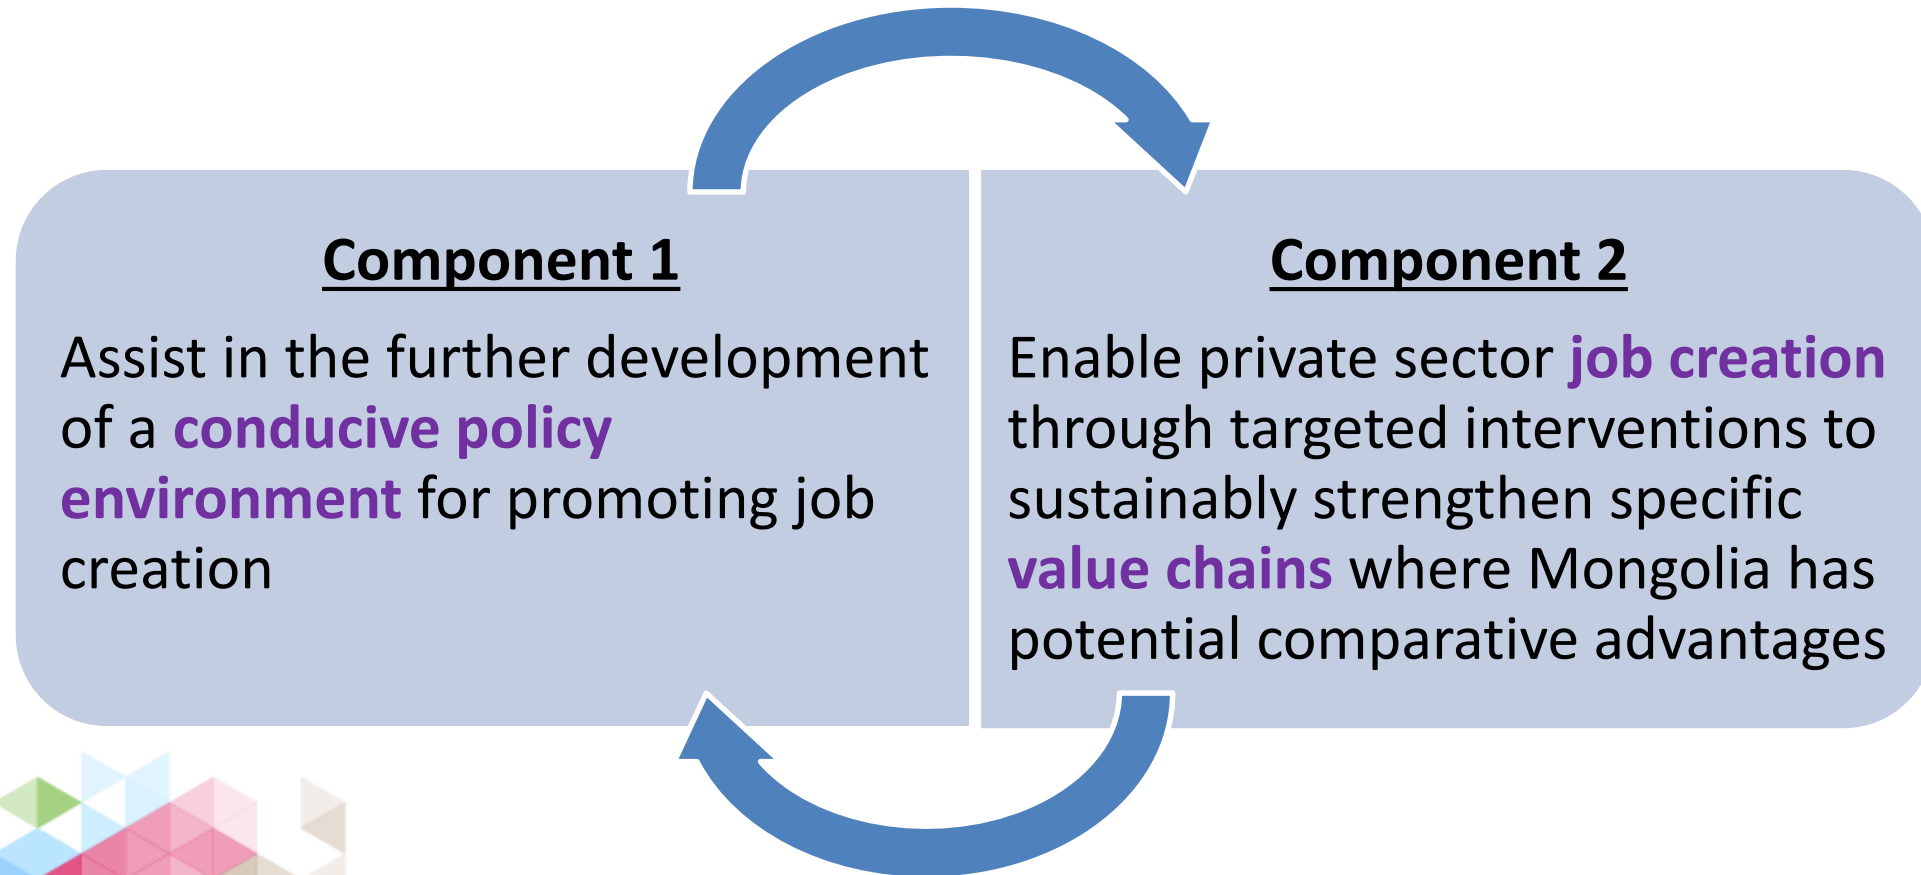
Component 1

Assist in the further development of a conducive policy environment for promoting job creation

Component 2

Enable private sector job creation through targeted interventions to sustainably strengthen specific value chains where Mongolia has potential comparative advantages